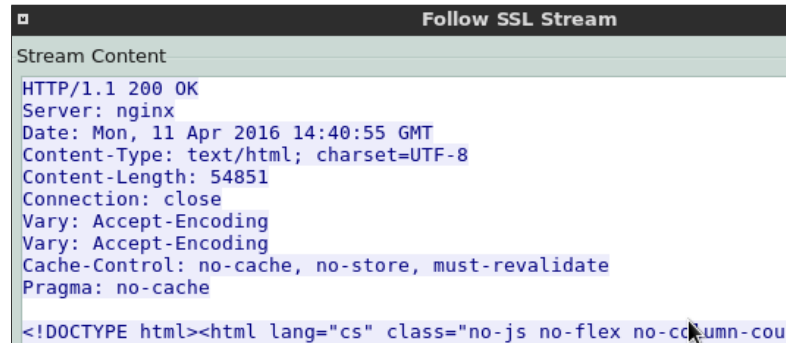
Follow SSL Stream

Stream Content

HTTP/1.1 200 OK
Server: nginx
Date: Mon, 11 Apr 2016 14:40:55 GMT
Content-Type: text/html; charset=UTF-8
Content-Length: 54851
Connection: close
Vary: Accept-Encoding
Vary: Accept-Encoding
Cache-Control: no-cache, no-store, must-revalidate
Pragma: no-cache

<!DOCTYPE html><html lang="cs" class="no-js no-flex no-c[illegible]umn-cou